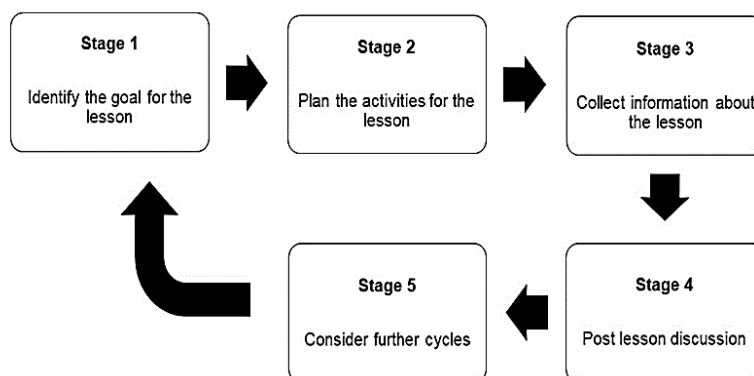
Stage 1

Identify the goal for the lesson

Stage 2

Plan the activities for the lesson

Stage 3

Collect information about the lesson

Stage 4

Post lesson discussion

Stage 5

Consider further cycles